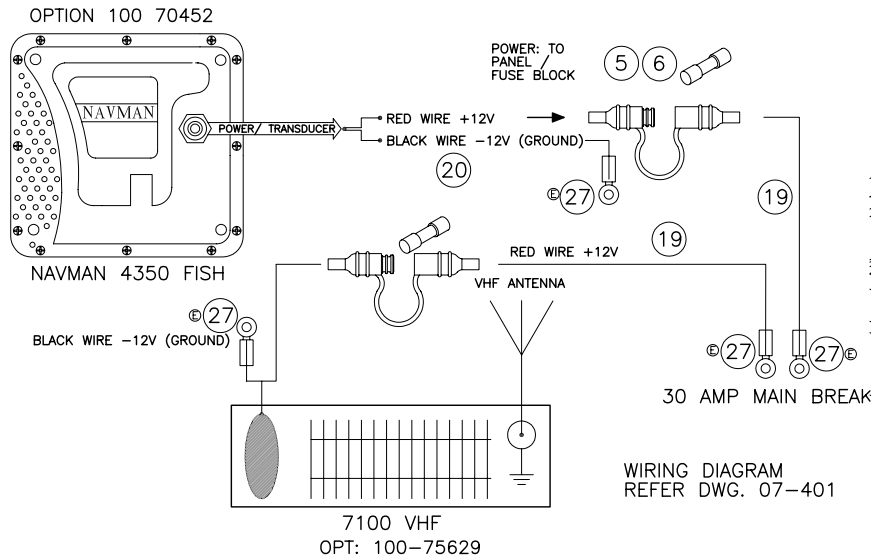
OPTION 100 70452

NAVMAN

POWER/ TRANSDUCER

RED WIRE +12V

BLACK WIRE −12V (GROUND)

20

POWER: TO PANEL / FUSE BLOCK

5 6

E 27

19

NAVMAN 4350 FISH

E 27

BLACK WIRE −12V (GROUND)

19

RED WIRE +12V

VHF ANTENNA

E 27 27 E

30 AMP MAIN BREAK

7100 VHF
OPT: 100−75629

WIRING DIAGRAM
REFER DWG. 07−401